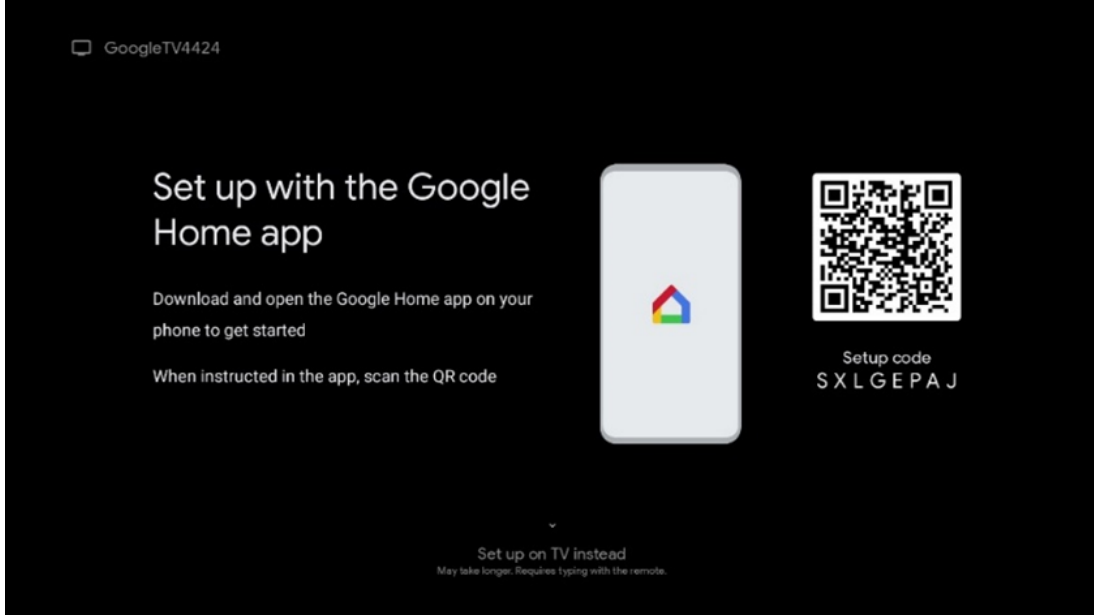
GoogleTV4424

Set up with the Google Home app

Download and open the Google Home app on your phone to get started

When instructed in the app, scan the QR code

Setup code
SXLGEPAJ

Set up on TV instead
May take longer. Requires typing with the remote.